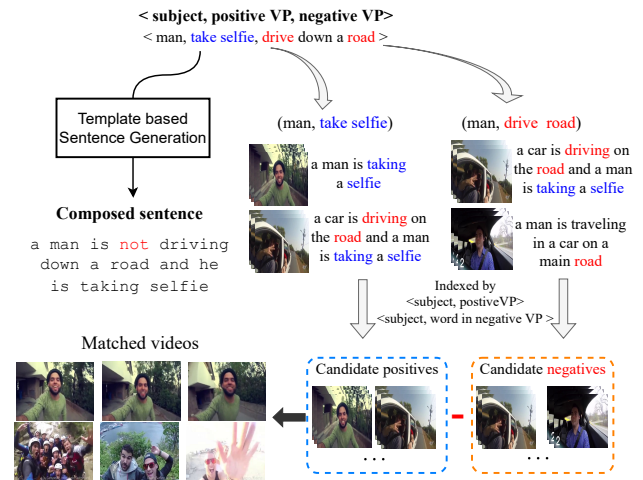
< subject, positive VP, negative VP >
< man, take selfie, drive down a road >

Template based Sentence Generation

Composed sentence

a man is not driving down a road and he is taking selfie

(man, take selfie)

a man is taking a selfie

a car is driving on the road and a man is taking a selfie

(man, drive road)

a car is driving on the road and a man is taking a selfie

a man is traveling in a car on a main road

Indexed by
<subject, postiveVP>
<subject, word in negative VP >

Matched videos

Candidate positives

. . .

-

Candidate negatives

. . .